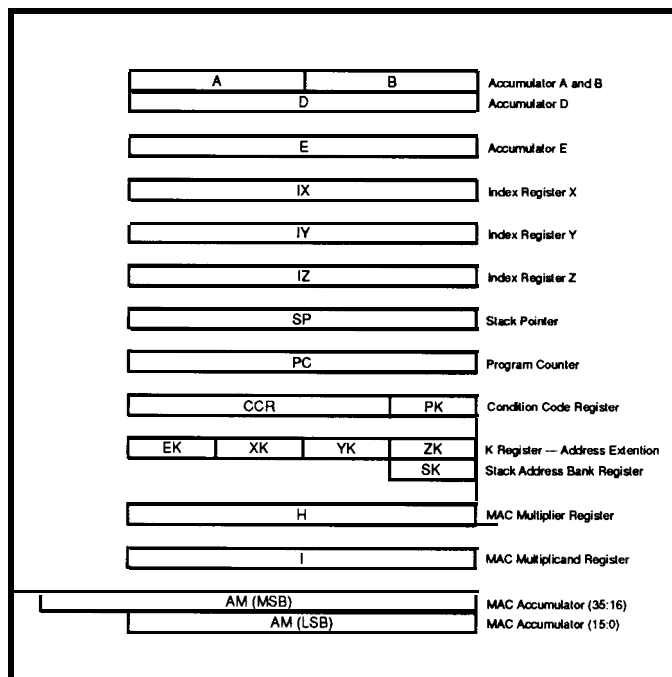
A | B | Accumulator A and B
D | Accumulator D

E | Accumulator E

IX | Index Register X

IY | Index Register Y

IZ | Index Register Z

SP | Stack Pointer

PC | Program Counter

CCR | PK | Condition Code Register

EK | XK | YK | ZK | K Register — Address Extention
SK | Stack Address Bank Register

H | MAC Multiplier Register

I | MAC Multiplicand Register

AM (MSB) | MAC Accumulator (35:16)
AM (LSB) | MAC Accumulator (15:0)